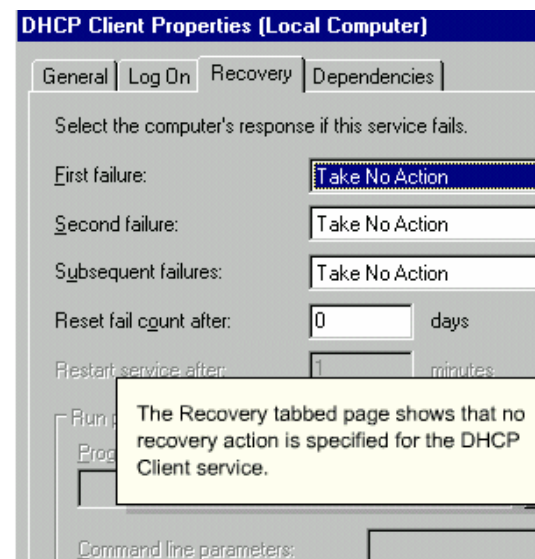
DHCP Client Properties (Local Computer)

General | Log On | Recovery | Dependencies

Select the computer's response if this service fails.

First failure: Take No Action

Second failure: Take No Action

Subsequent failures: Take No Action

Reset fail count after: 0 days

Restart service after: 1 minutes

Run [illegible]

Prog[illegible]

The Recovery tabbed page shows that no recovery action is specified for the DHCP Client service.

Command line parameters: